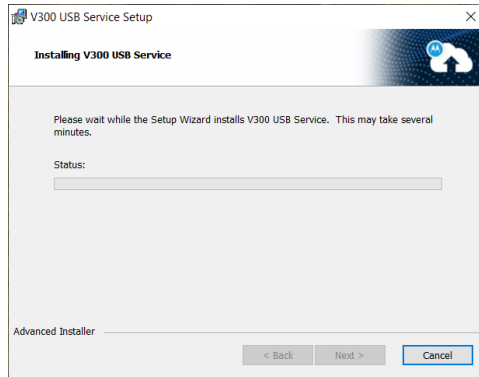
V300 USB Service Setup

Installing V300 USB Service

AA

Please wait while the Setup Wizard installs V300 USB Service. This may take several minutes.

Status:

Advanced Installer

< Back

Next >

Cancel